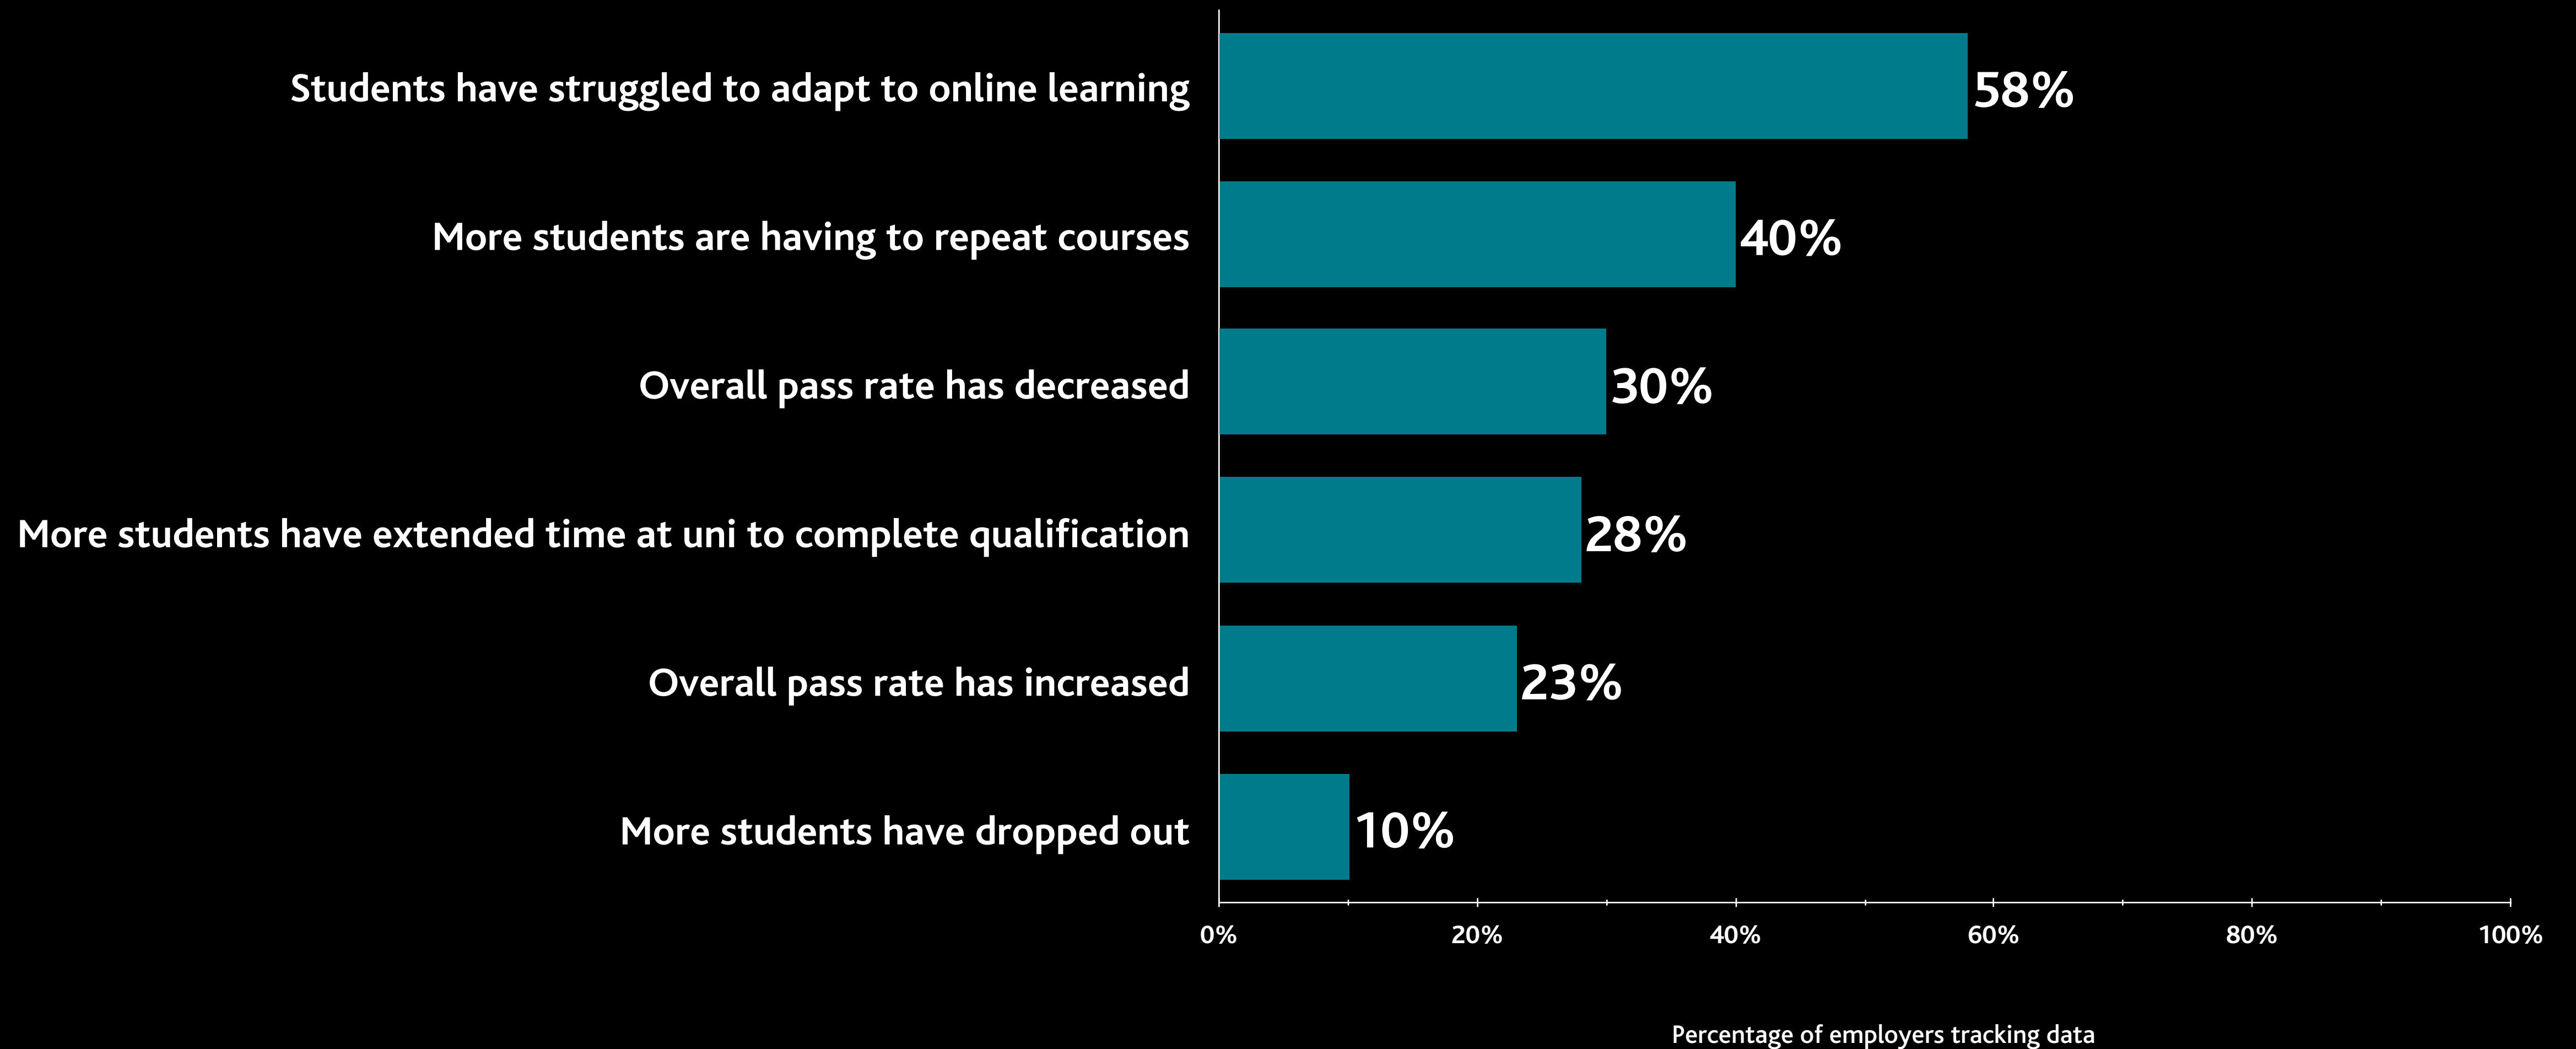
Students have struggled to adapt to online learning 58%

More students are having to repeat courses 40%

Overall pass rate has decreased 30%

More students have extended time at uni to complete qualification 28%

Overall pass rate has increased 23%

More students have dropped out 10%

0% 20% 40% 60% 80% 100%

Percentage of employers tracking data